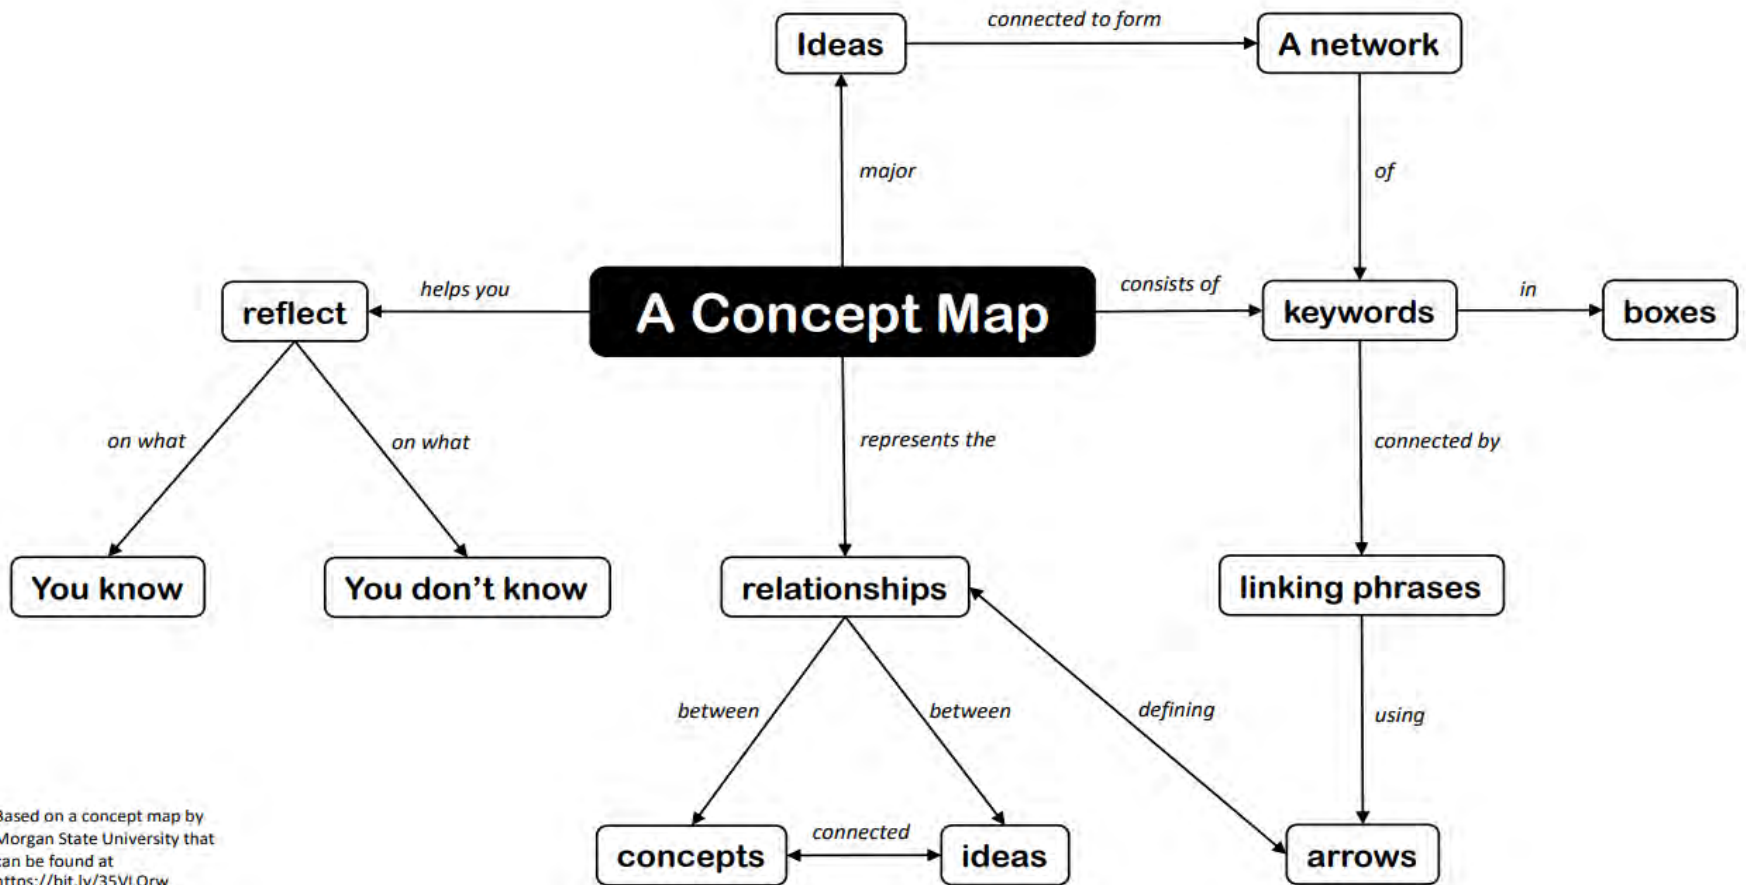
Ideas

connected to form

A network

major

of

reflect

helps you

A Concept Map

consists of

keywords

in

boxes

on what

on what

represents the

connected by

You know

You don't know

relationships

linking phrases

between

between

defining

using

concepts

connected

ideas

arrows

Based on a concept map by Morgan State University that can be found at https://bit.ly/35VLQrw